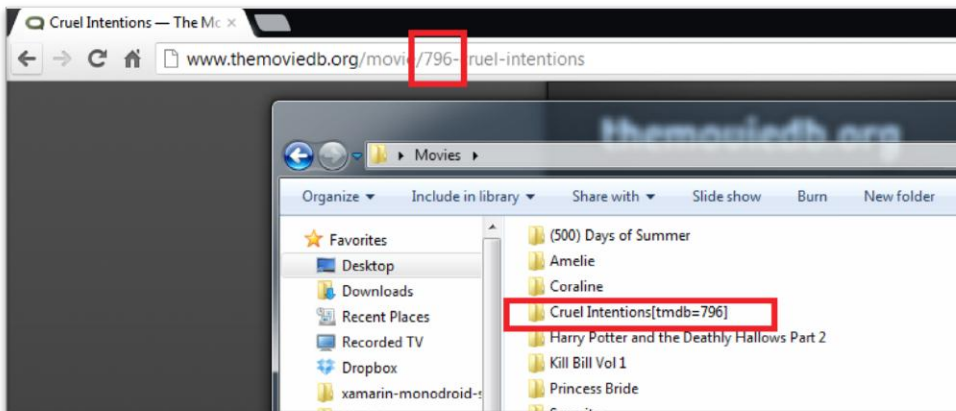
Cruel Intentions — The Mc ×

www.themoviedb.org/movie/796-cruel-intentions

themoviedb.org

Movies ▸

Organize ▾ Include in library ▾ Share with ▾ Slide show Burn New folder

Favorites
Desktop
Downloads
Recent Places
Recorded TV
Dropbox
xamarin-monodroid-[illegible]

(500) Days of Summer
Amelie
Coraline
Cruel Intentions[tmdb=796]
Harry Potter and the Deathly Hallows Part 2
Kill Bill Vol 1
Princess Bride
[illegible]